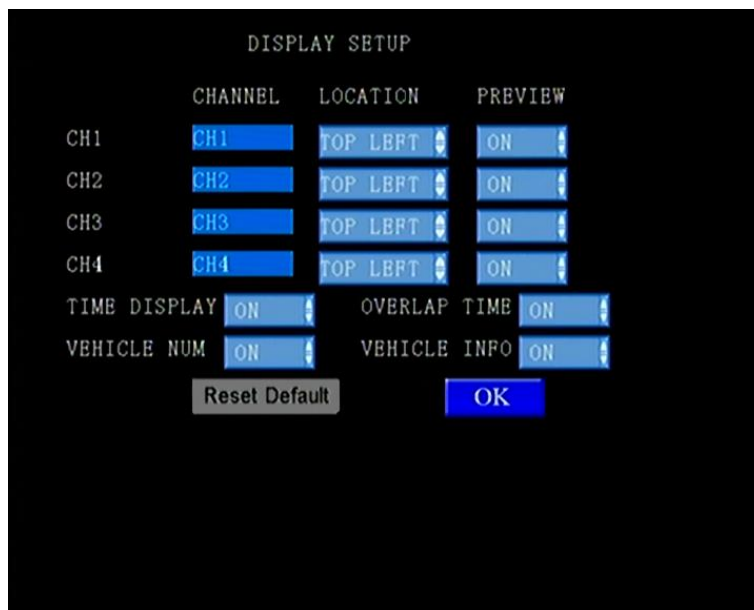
DISPLAY SETUP

| | CHANNEL | LOCATION | PREVIEW |
|---|---|---|---|
| CH1 | CH1 | TOP LEFT | ON |
| CH2 | CH2 | TOP LEFT | ON |
| CH3 | CH3 | TOP LEFT | ON |
| CH4 | CH4 | TOP LEFT | ON |

TIME DISPLAY ON OVERLAP TIME ON

VEHICLE NUM ON VEHICLE INFO ON

Reset Default OK